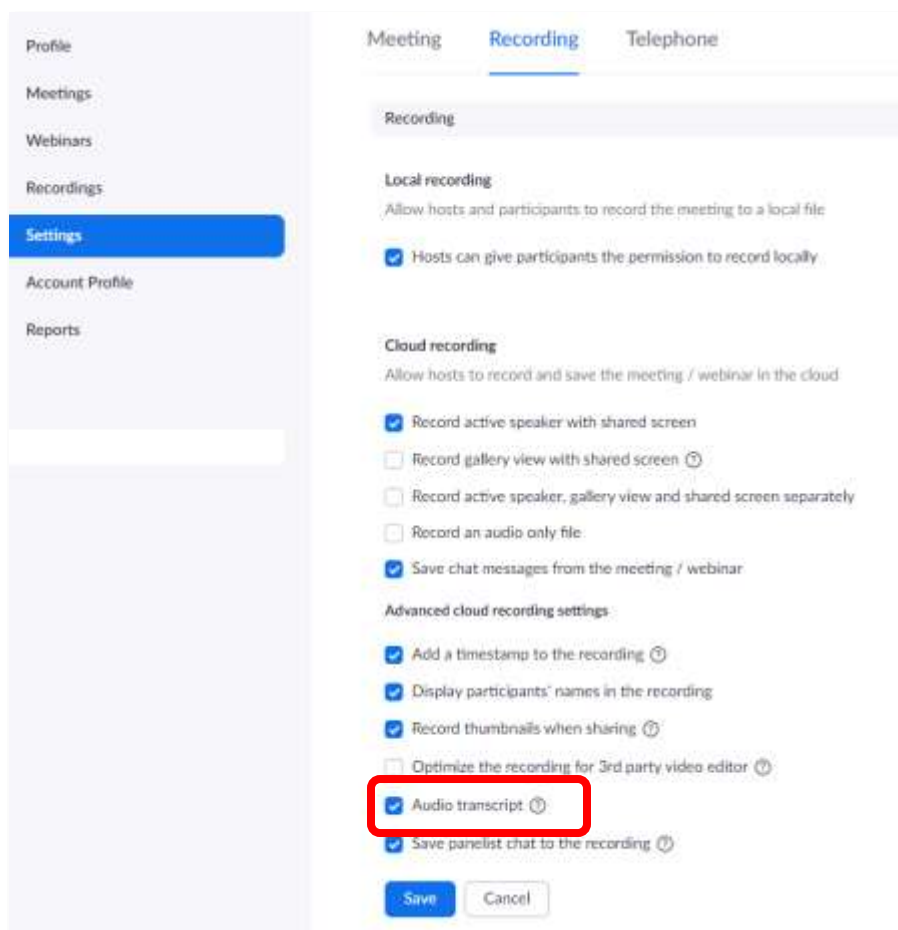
Profile
Meetings
Webinars
Recordings
Settings
Account Profile
Reports

Meeting Recording Telephone

Recording

Local recording
Allow hosts and participants to record the meeting to a local file
Hosts can give participants the permission to record locally

Cloud recording
Allow hosts to record and save the meeting / webinar in the cloud
Record active speaker with shared screen
Record gallery view with shared screen
Record active speaker, gallery view and shared screen separately
Record an audio only file
Save chat messages from the meeting / webinar
Advanced cloud recording settings
Add a timestamp to the recording
Display participants' names in the recording
Record thumbnails when sharing
Optimize the recording for 3rd party video editor
Audio transcript
Save panelist chat to the recording

Save Cancel